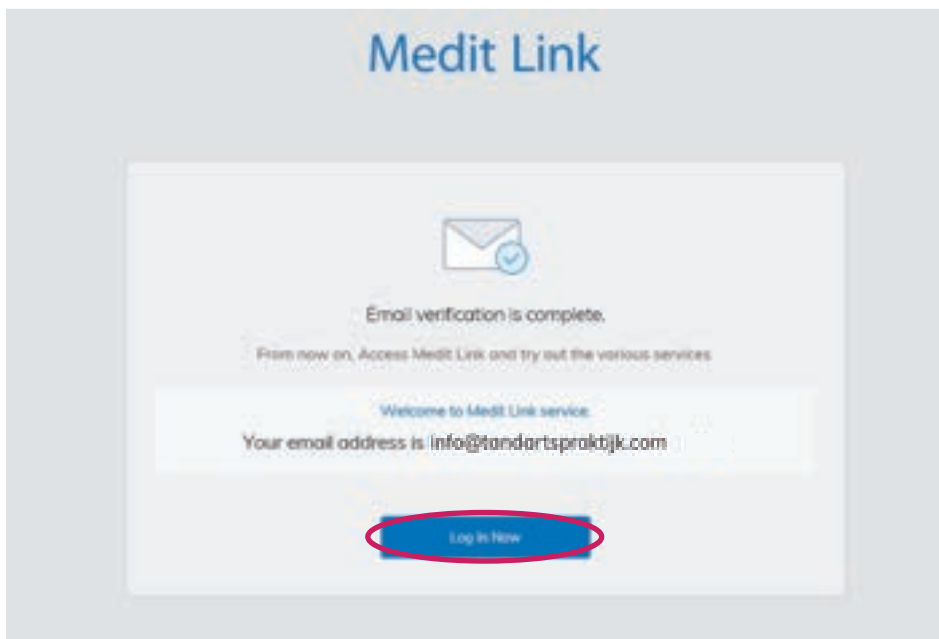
Medit Link

Email verification is complete.

From now on, Access Medit Link and try out the various services

Welcome to Medit Link service.

Your email address is info@tandartspraktijk.com

Log In Now